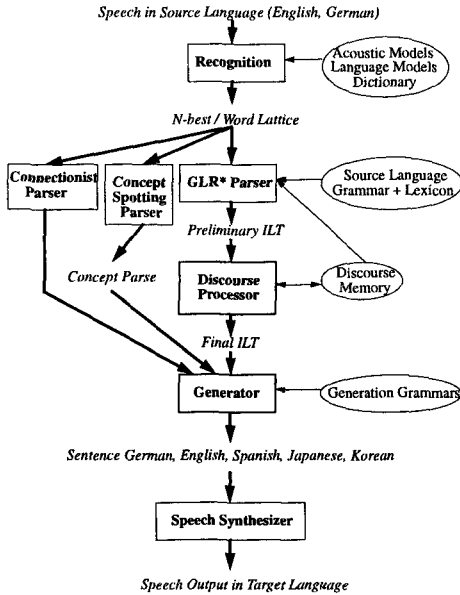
Speech in Source Language (English, German)

Recognition

Acoustic Models
Language Models
Dictionary

N-best / Word Lattice

Connectionist Parser

Concept Spotting Parser

GLR* Parser

Source Language Grammar + Lexicon

Preliminary ILT

Concept Parse

Discourse Processor

Discourse Memory

Final ILT

Generator

Generation Grammars

Sentence German, English, Spanish, Japanese, Korean

Speech Synthesizer

Speech Output in Target Language